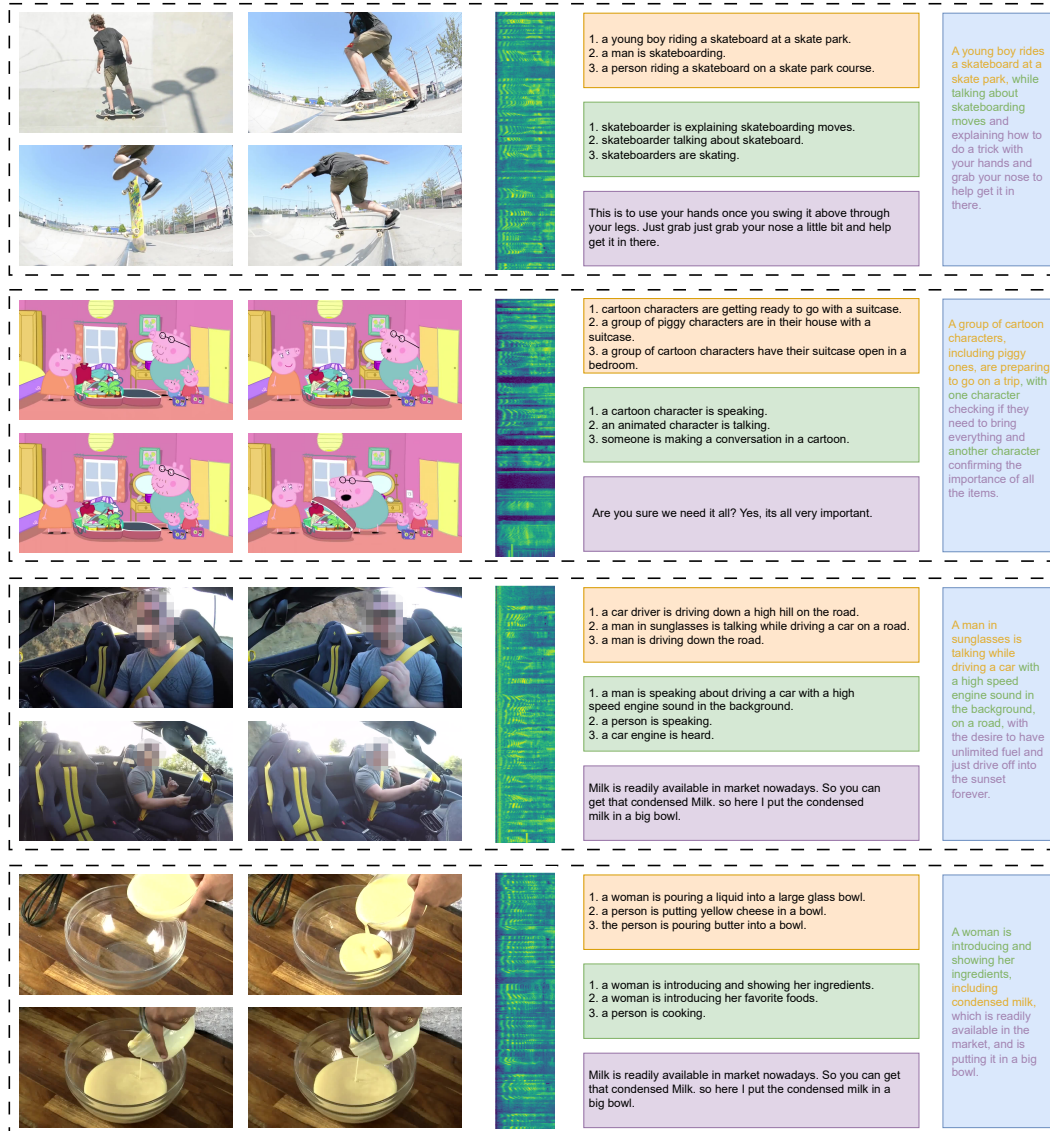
1. a young boy riding a skateboard at a skate park.
2. a man is skateboarding.
3. a person riding a skateboard on a skate park course.

1. skateboarder is explaining skateboarding moves.
2. skateboarder talking about skateboard.
3. skateboarders are skating.

This is to use your hands once you swing it above through your legs. Just grab just grab your nose a little bit and help get it in there.

A young boy rides a skateboard at a skate park, while talking about skateboarding moves and explaining how to do a trick with your hands and grab your nose to help get it in there.

1. cartoon characters are getting ready to go with a suitcase.
2. a group of piggy characters are in their house with a suitcase.
3. a group of cartoon characters have their suitcase open in a bedroom.

1. a cartoon character is speaking.
2. an animated character is talking.
3. someone is making a conversation in a cartoon.

Are you sure we need it all? Yes, its all very important.

A group of cartoon characters, including piggy ones, are preparing to go on a trip, with one character checking if they need to bring everything and another character confirming the importance of all the items.

1. a car driver is driving down a high hill on the road.
2. a man in sunglasses is talking while driving a car on a road.
3. a man is driving down the road.

1. a man is speaking about driving a car with a high speed engine sound in the background.
2. a person is speaking.
3. a car engine is heard.

Milk is readily available in market nowadays. So you can get that condensed Milk. so here I put the condensed milk in a big bowl.

A man in sunglasses is talking while driving a car with a high speed engine sound in the background, on a road, with the desire to have unlimited fuel and just drive off into the sunset forever.

1. a woman is pouring a liquid into a large glass bowl.
2. a person is putting yellow cheese in a bowl.
3. the person is pouring butter into a bowl.

1. a woman is introducing and showing her ingredients.
2. a woman is introducing her favorite foods.
3. a person is cooking.

Milk is readily available in market nowadays. So you can get that condensed Milk. so here I put the condensed milk in a big bowl.

A woman is introducing and showing her ingredients, including condensed milk, which is readily available in the market, and is putting it in a big bowl.